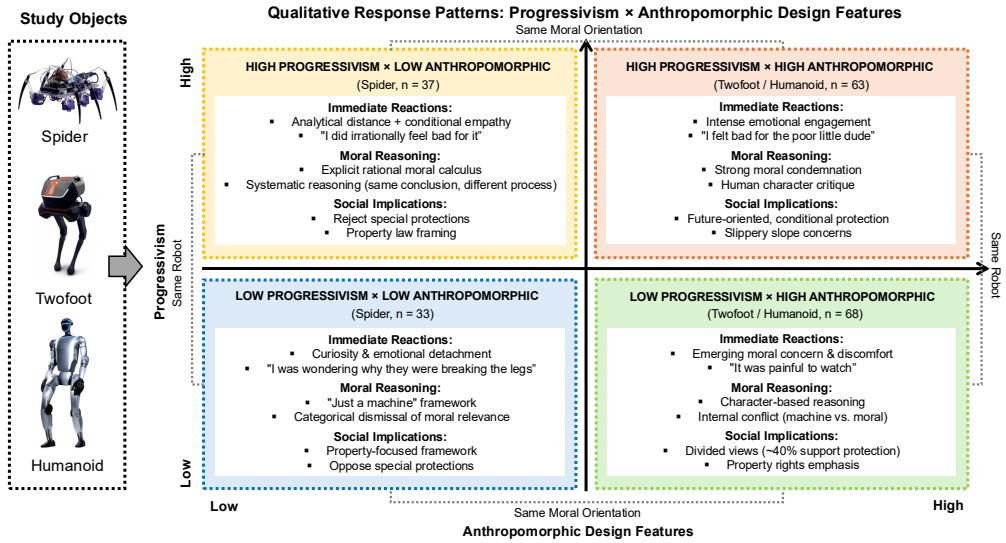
Study Objects

Spider

Twofoot

Humanoid

Qualitative Response Patterns: Progressivism × Anthropomorphic Design Features

Same Moral Orientation

High

HIGH PROGRESSIVISM × LOW ANTHROPOMORPHIC
(Spider, n = 37)

Immediate Reactions:
Analytical distance + conditional empathy
"I did irrationally feel bad for it"
Moral Reasoning:
Explicit rational moral calculus
Systematic reasoning (same conclusion, different process)
Social Implications:
Reject special protections
Property law framing

HIGH PROGRESSIVISM × HIGH ANTHROPOMORPHIC
(Twofoot / Humanoid, n = 63)

Immediate Reactions:
Intense emotional engagement
"I felt bad for the poor little dude"
Moral Reasoning:
Strong moral condemnation
Human character critique
Social Implications:
Future-oriented, conditional protection
Slippery slope concerns

Progressivism

Same Robot

Same Robot

LOW PROGRESSIVISM × LOW ANTHROPOMORPHIC
(Spider, n = 33)

Immediate Reactions:
Curiosity & emotional detachment
"I was wondering why they were breaking the legs"
Moral Reasoning:
"Just a machine" framework
Categorical dismissal of moral relevance
Social Implications:
Property-focused framework
Oppose special protections

LOW PROGRESSIVISM × HIGH ANTHROPOMORPHIC
(Twofoot / Humanoid, n = 68)

Immediate Reactions:
Emerging moral concern & discomfort
"It was painful to watch"
Moral Reasoning:
Character-based reasoning
Internal conflict (machine vs. moral)
Social Implications:
Divided views (~40% support protection)
Property rights emphasis

Low

Low

Same Moral Orientation

High

Anthropomorphic Design Features